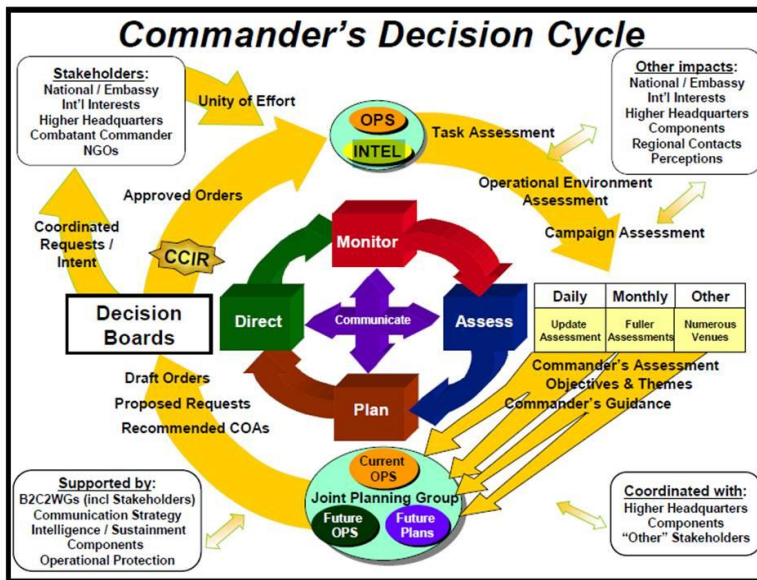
Commander's Decision Cycle

Stakeholders:
National / Embassy
Int'l Interests
Higher Headquarters
Combatant Commander
NGOs

Unity of Effort

OPS
INTEL

Task Assessment

Other impacts:
National / Embassy
Int'l Interests
Higher Headquarters
Components
Regional Contacts
Perceptions

Approved Orders

Operational Environment Assessment

Coordinated Requests / Intent

CCIR

Campaign Assessment

Monitor

Decision Boards

Direct

Communicate

Assess

| Daily | Monthly | Other |
|---|---|---|
| Update Assessment | Fuller Assessments | Numerous Venues |

Commander's Assessment
Objectives & Themes
Commander's Guidance

Draft Orders
Proposed Requests
Recommended COAs

Plan

Current OPS
Joint Planning Group
Future OPS
Future Plans

Supported by:
B2C2WGs (incl Stakeholders)
Communication Strategy
Intelligence / Sustainment
Components
Operational Protection

Coordinated with:
Higher Headquarters
Components
"Other" Stakeholders